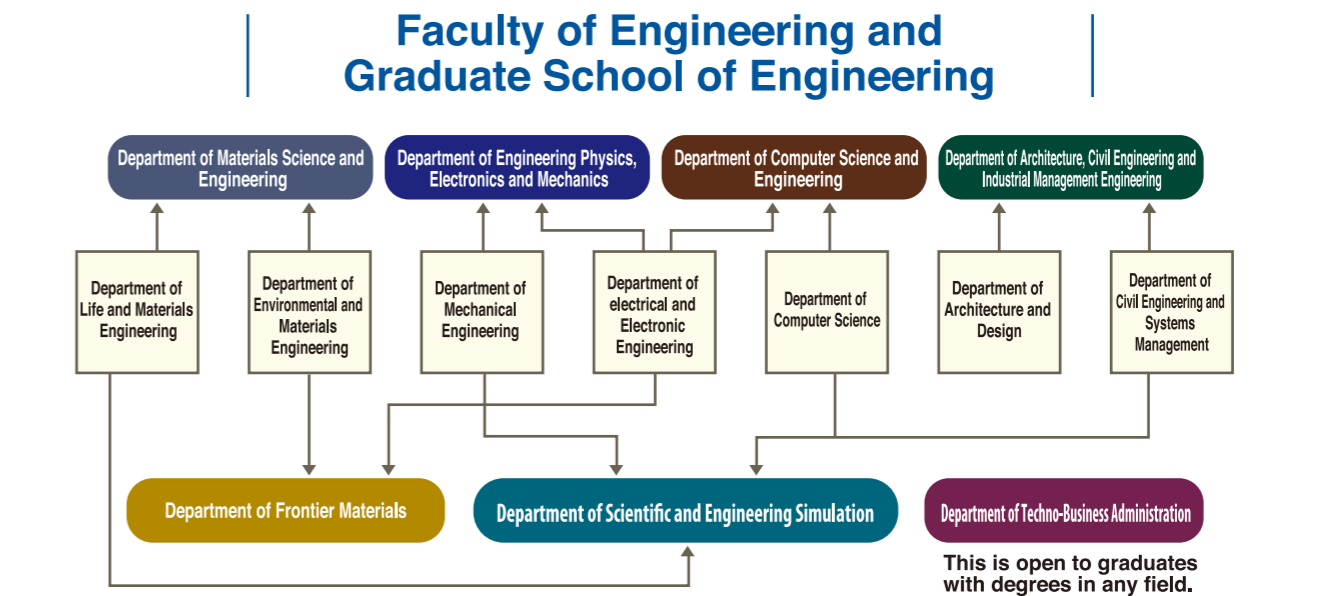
Faculty of Engineering and Graduate School of Engineering

Department of Materials Science and Engineering

Department of Engineering Physics, Electronics and Mechanics

Department of Computer Science and Engineering

Department of Architecture, Civil Engineering and Industrial Management Engineering

Department of Life and Materials Engineering

Department of Environmental and Materials Engineering

Department of Mechanical Engineering

Department of electrical and Electronic Engineering

Department of Computer Science

Department of Architecture and Design

Department of Civil Engineering and Systems Management

Department of Frontier Materials

Department of Scientific and Engineering Simulation

Department of Techno-Business Administration

This is open to graduates with degrees in any field.